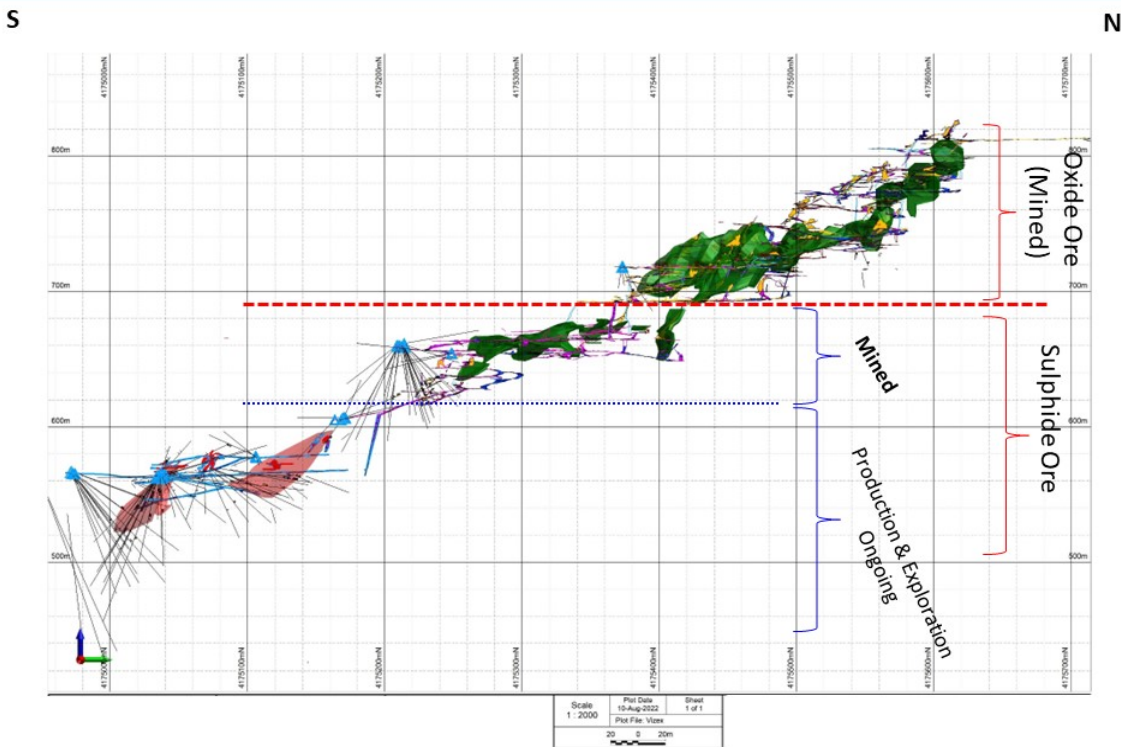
S

N

4175000mN

4175100mN

4175200mN

4175300mN

4175400mN

4175500mN

4175600mN

4175700mN

800m

800m

700m

700m

600m

600m

500m

500m

Oxide Ore (Mined)

Mined

Sulphide Ore

Production & Exploration Ongoing

4175000mN

4175100mN

4175200mN

4175300mN

4175400mN

4175500mN

4175600mN

4175700mN

| Scale 1 : 2000 | Plot Date 10-Aug-2022 | Sheet 1 of 1 |
|---|---|---|
| | Plot File: Vizex | |

20 0 20m